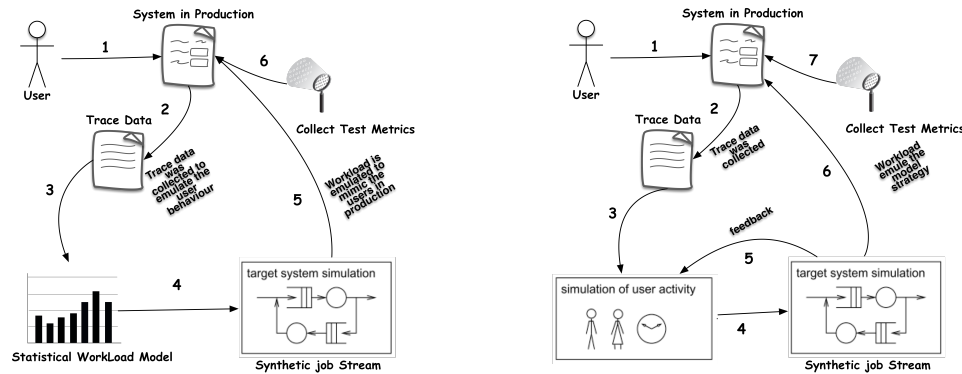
System in Production

1

User

6

2

Trace Data

Collect Test Metrics

Trace data was collected to emulate the user behaviour

Workload is emulated to mimic the users in production

3

5

4

target system simulation

Statistical WorkLoad Model

Synthetic job Stream

System in Production

1

7

User

2

Trace Data

Trace data was collected

Collect Test Metrics

Workload emule the model strategy

6

3

feedback

5

simulation of user activity

target system simulation

4

Synthetic job Stream